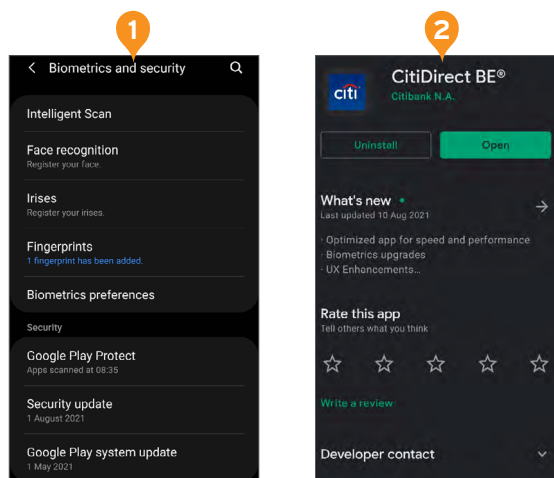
1

Biometrics and security

Intelligent Scan

Face recognition
Register your face.

Irises
Register your irises.

Fingerprints
1 fingerprint has been added.

Biometrics preferences

Security

Google Play Protect
Apps scanned at 08:35

Security update
1 August 2021

Google Play system update
1 May 2021

2

citi

CitiDirect BE®
Citibank N.A.

Uninstall

Open

What's new •
Last updated 10 Aug 2021

· Optimized app for speed and performance
· Biometrics upgrades
· UX Enhancements...

Rate this app
Tell others what you think

Write a review

Developer contact